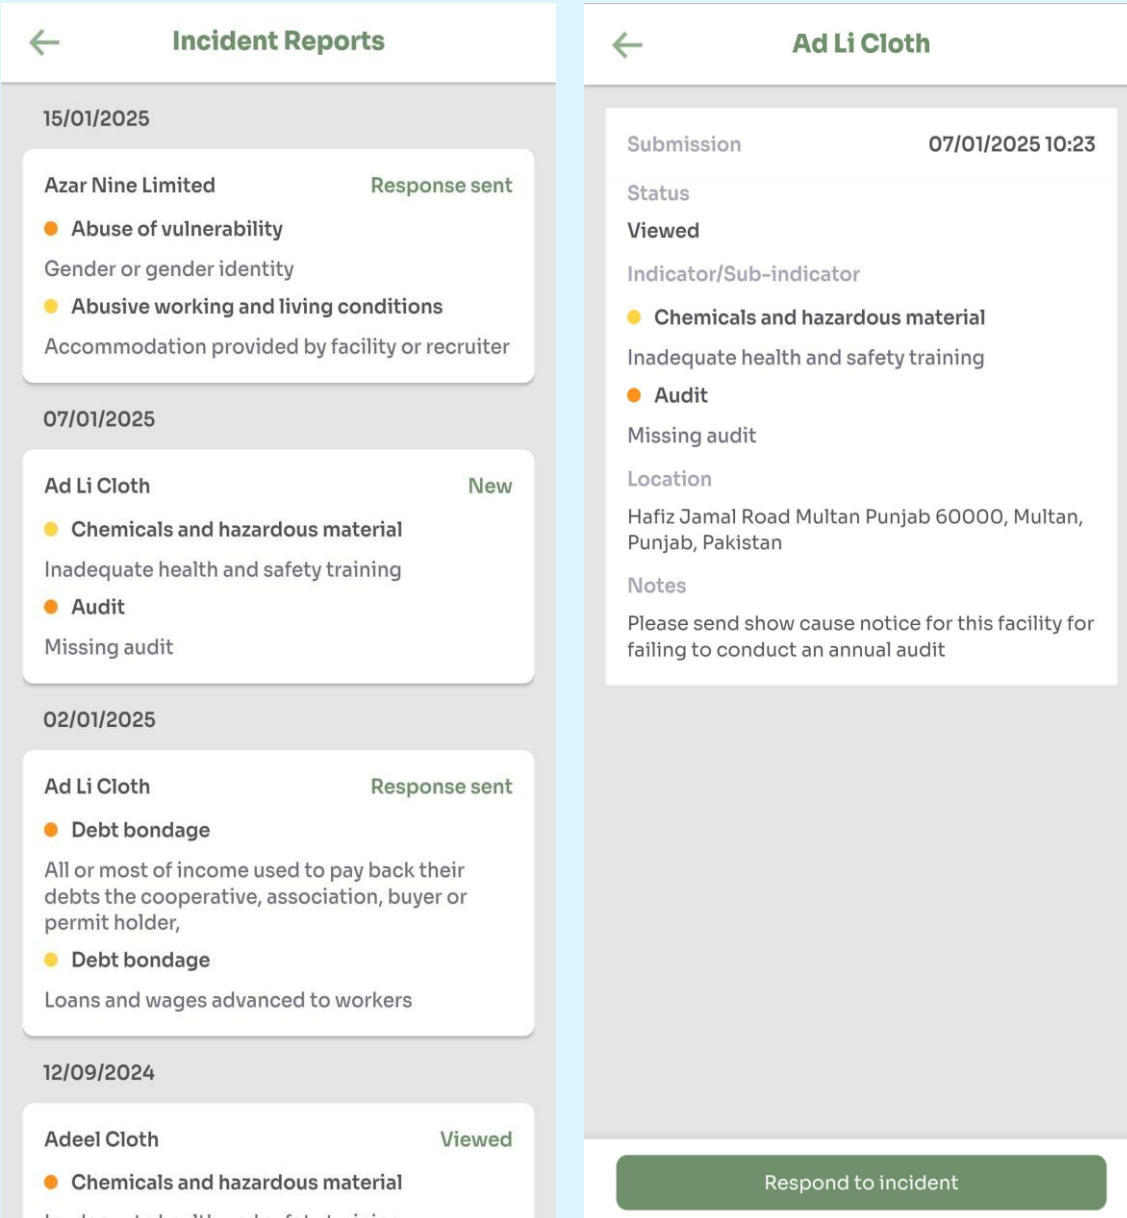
Incident Reports

15/01/2025

Azar Nine Limited
Response sent
Abuse of vulnerability
Gender or gender identity
Abusive working and living conditions
Accommodation provided by facility or recruiter

07/01/2025

Ad Li Cloth
New
Chemicals and hazardous material
Inadequate health and safety training
Audit
Missing audit

02/01/2025

Ad Li Cloth
Response sent
Debt bondage
All or most of income used to pay back their debts the cooperative, association, buyer or permit holder,
Debt bondage
Loans and wages advanced to workers

12/09/2024

Adeel Cloth
Viewed
Chemicals and hazardous material
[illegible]

Ad Li Cloth

Submission
07/01/2025 10:23
Status
Viewed
Indicator/Sub-indicator
Chemicals and hazardous material
Inadequate health and safety training
Audit
Missing audit
Location
Hafiz Jamal Road Multan Punjab 60000, Multan, Punjab, Pakistan
Notes
Please send show cause notice for this facility for failing to conduct an annual audit

Respond to incident